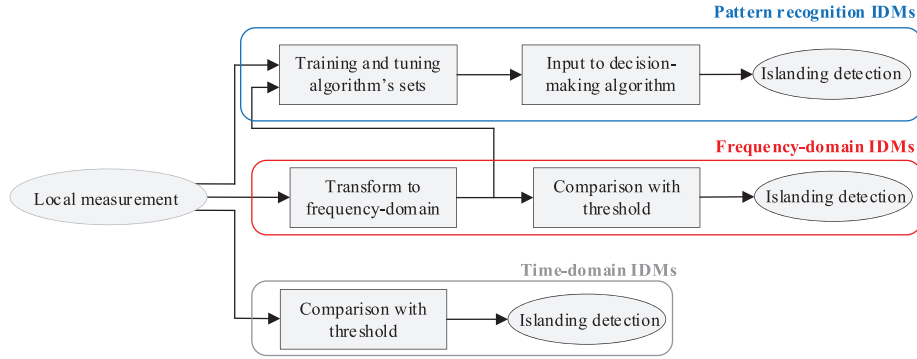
Pattern recognition IDMs

Training and tuning algorithm’s sets

Input to decision-making algorithm

Islanding detection

Frequency-domain IDMs

Local measurement

Transform to frequency-domain

Comparison with threshold

Islanding detection

Time-domain IDMs

Comparison with threshold

Islanding detection